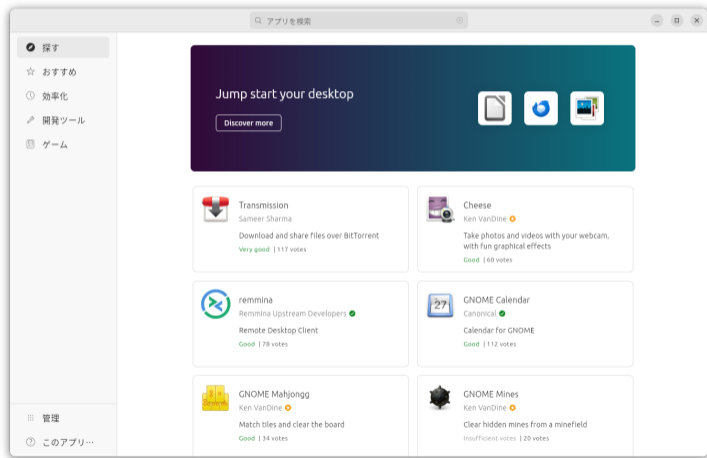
アプリを検索

探す
おすすめ
効率化
開発ツール
ゲーム

Jump start your desktop
Discover more

Transmission
Sameer Sharma
Download and share files over BitTorrent
Very good | 117 votes

Cheese
Ken VanDine
Take photos and videos with your webcam, with fun graphical effects
Good | 60 votes

remmina
Remmina Upstream Developers
Remote Desktop Client
Good | 78 votes

GNOME Calendar
Canonical
Calendar for GNOME
Good | 112 votes

GNOME Mahjongg
Ken VanDine
Match tiles and clear the board
Good | 34 votes

GNOME Mines
Ken VanDine
Clear hidden mines from a minefield
Insufficient votes | 20 votes

管理
このアプリ…